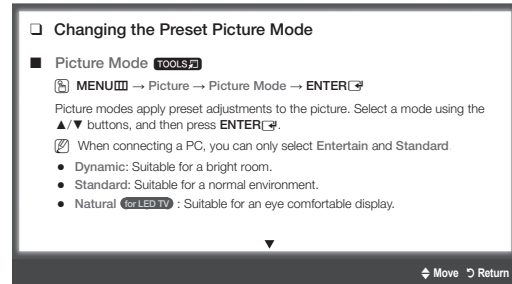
❑ Changing the Preset Picture Mode

■ Picture Mode TOOLS

MENU → Picture → Picture Mode → ENTER

Picture modes apply preset adjustments to the picture. Select a mode using the ▲/▼ buttons, and then press ENTER.

When connecting a PC, you can only select Entertain and Standard.

● Dynamic: Suitable for a bright room.
● Standard: Suitable for a normal environment.
● Natural for LED TV : Suitable for an eye comfortable display.

▼

♦ Move ↺ Return